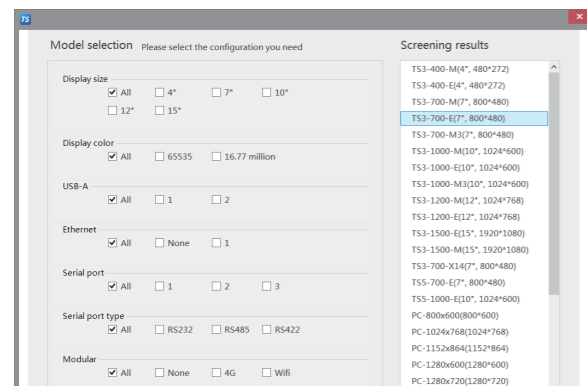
TS

Model selection Please select the configuration you need

Display size
All 4" 7" 10"
12" 15"

Display color
All 65535 16.77 million

USB-A
All 1 2

Ethernet
All None 1

Serial port
All 1 2 3

Serial port type
All RS232 RS485 RS422

Modular
All None 4G Wifi

Screening results

TS3-400-M(4", 480*272)
TS3-400-E(4", 480*272)
TS3-700-M(7", 800*480)
TS3-700-E(7", 800*480)
TS3-700-M3(7", 800*480)
TS3-1000-M(10", 1024*600)
TS3-1000-E(10", 1024*600)
TS3-1000-M3(10", 1024*600)
TS3-1200-M(12", 1024*768)
TS3-1200-E(12", 1024*768)
TS3-1500-E(15", 1920*1080)
TS3-1500-M(15", 1920*1080)
TS3-700-X14(7", 800*480)
TS5-700-E(7", 800*480)
TS5-1000-E(10", 1024*600)
PC-800x600(800*600)
PC-1024x768(1024*768)
PC-1152x864(1152*864)
PC-1280x600(1280*600)
PC-1280x720(1280*720)